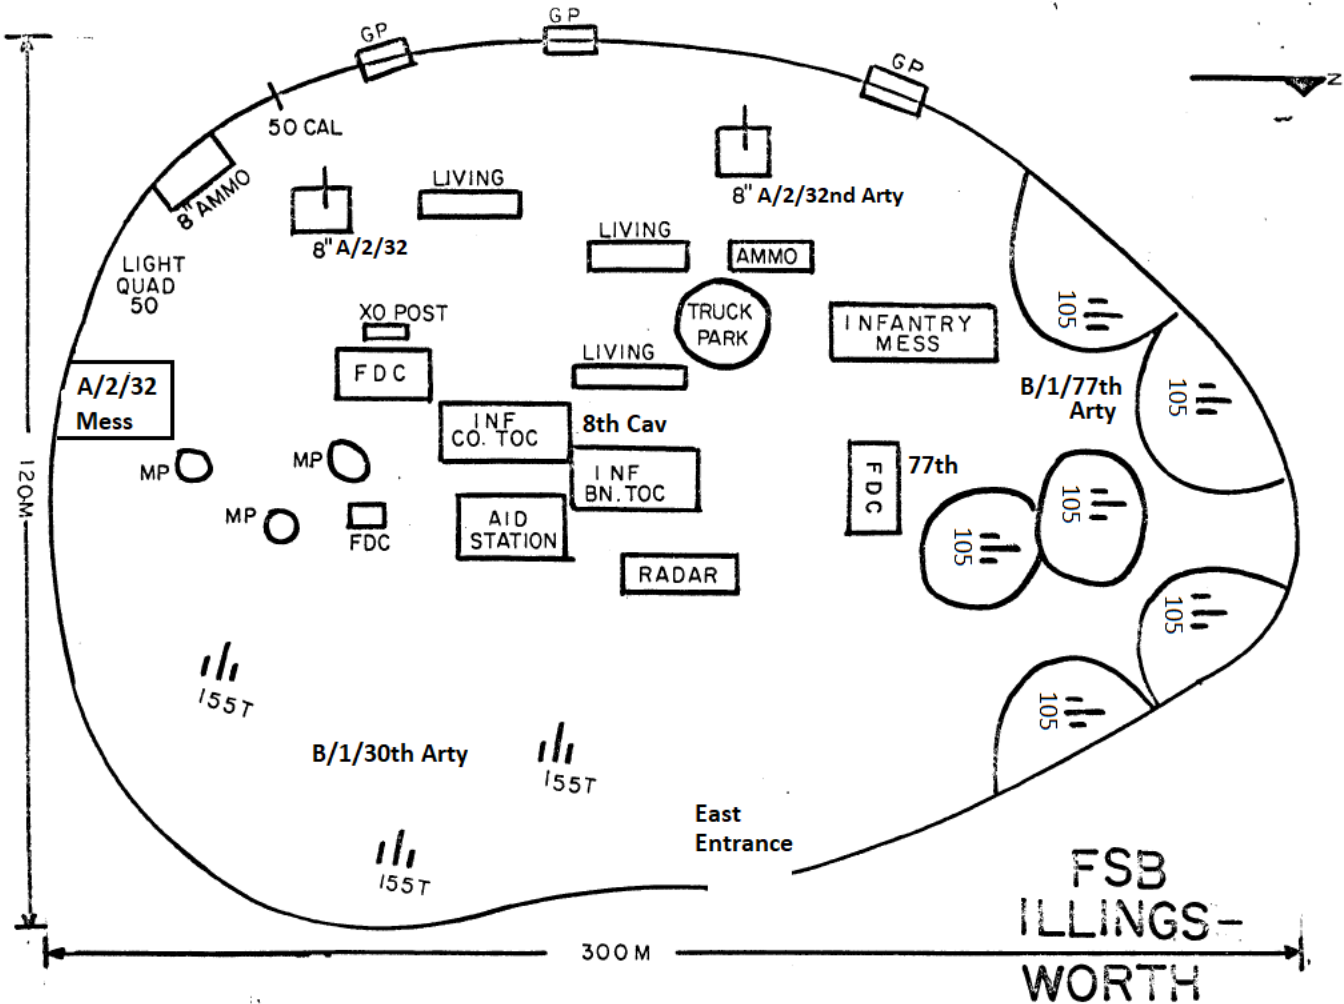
GP
GP
GP
N
50 CAL
8" AMMO
LIVING
8" A/2/32nd Arty
8" A/2/32
LIVING
AMMO
LIGHT QUAD 50
XO POST
TRUCK PARK
INFANTRY MESS
LIVING
FDC
105
A/2/32 Mess
INF CO. TOC
8th Cav
B/1/77th Arty
105
MP
MP
INF BN. TOC
FDC
77th
105
MP
FDC
AID STATION
105
RADAR
120M
105
155T
105
B/1/30th Arty
155T
East Entrance
155T
FSB ILLINGS-WORTH
300 M